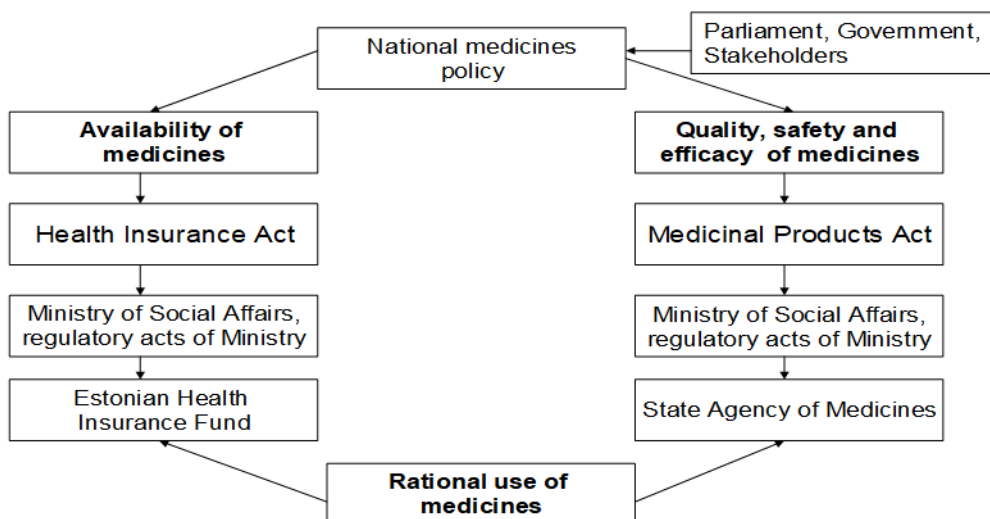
National medicines policy

Parliament, Government, Stakeholders

**Availability of medicines**

Health Insurance Act

Ministry of Social Affairs, regulatory acts of Ministry

Estonian Health Insurance Fund

**Quality, safety and efficacy of medicines**

Medicinal Products Act

Ministry of Social Affairs, regulatory acts of Ministry

State Agency of Medicines

**Rational use of medicines**